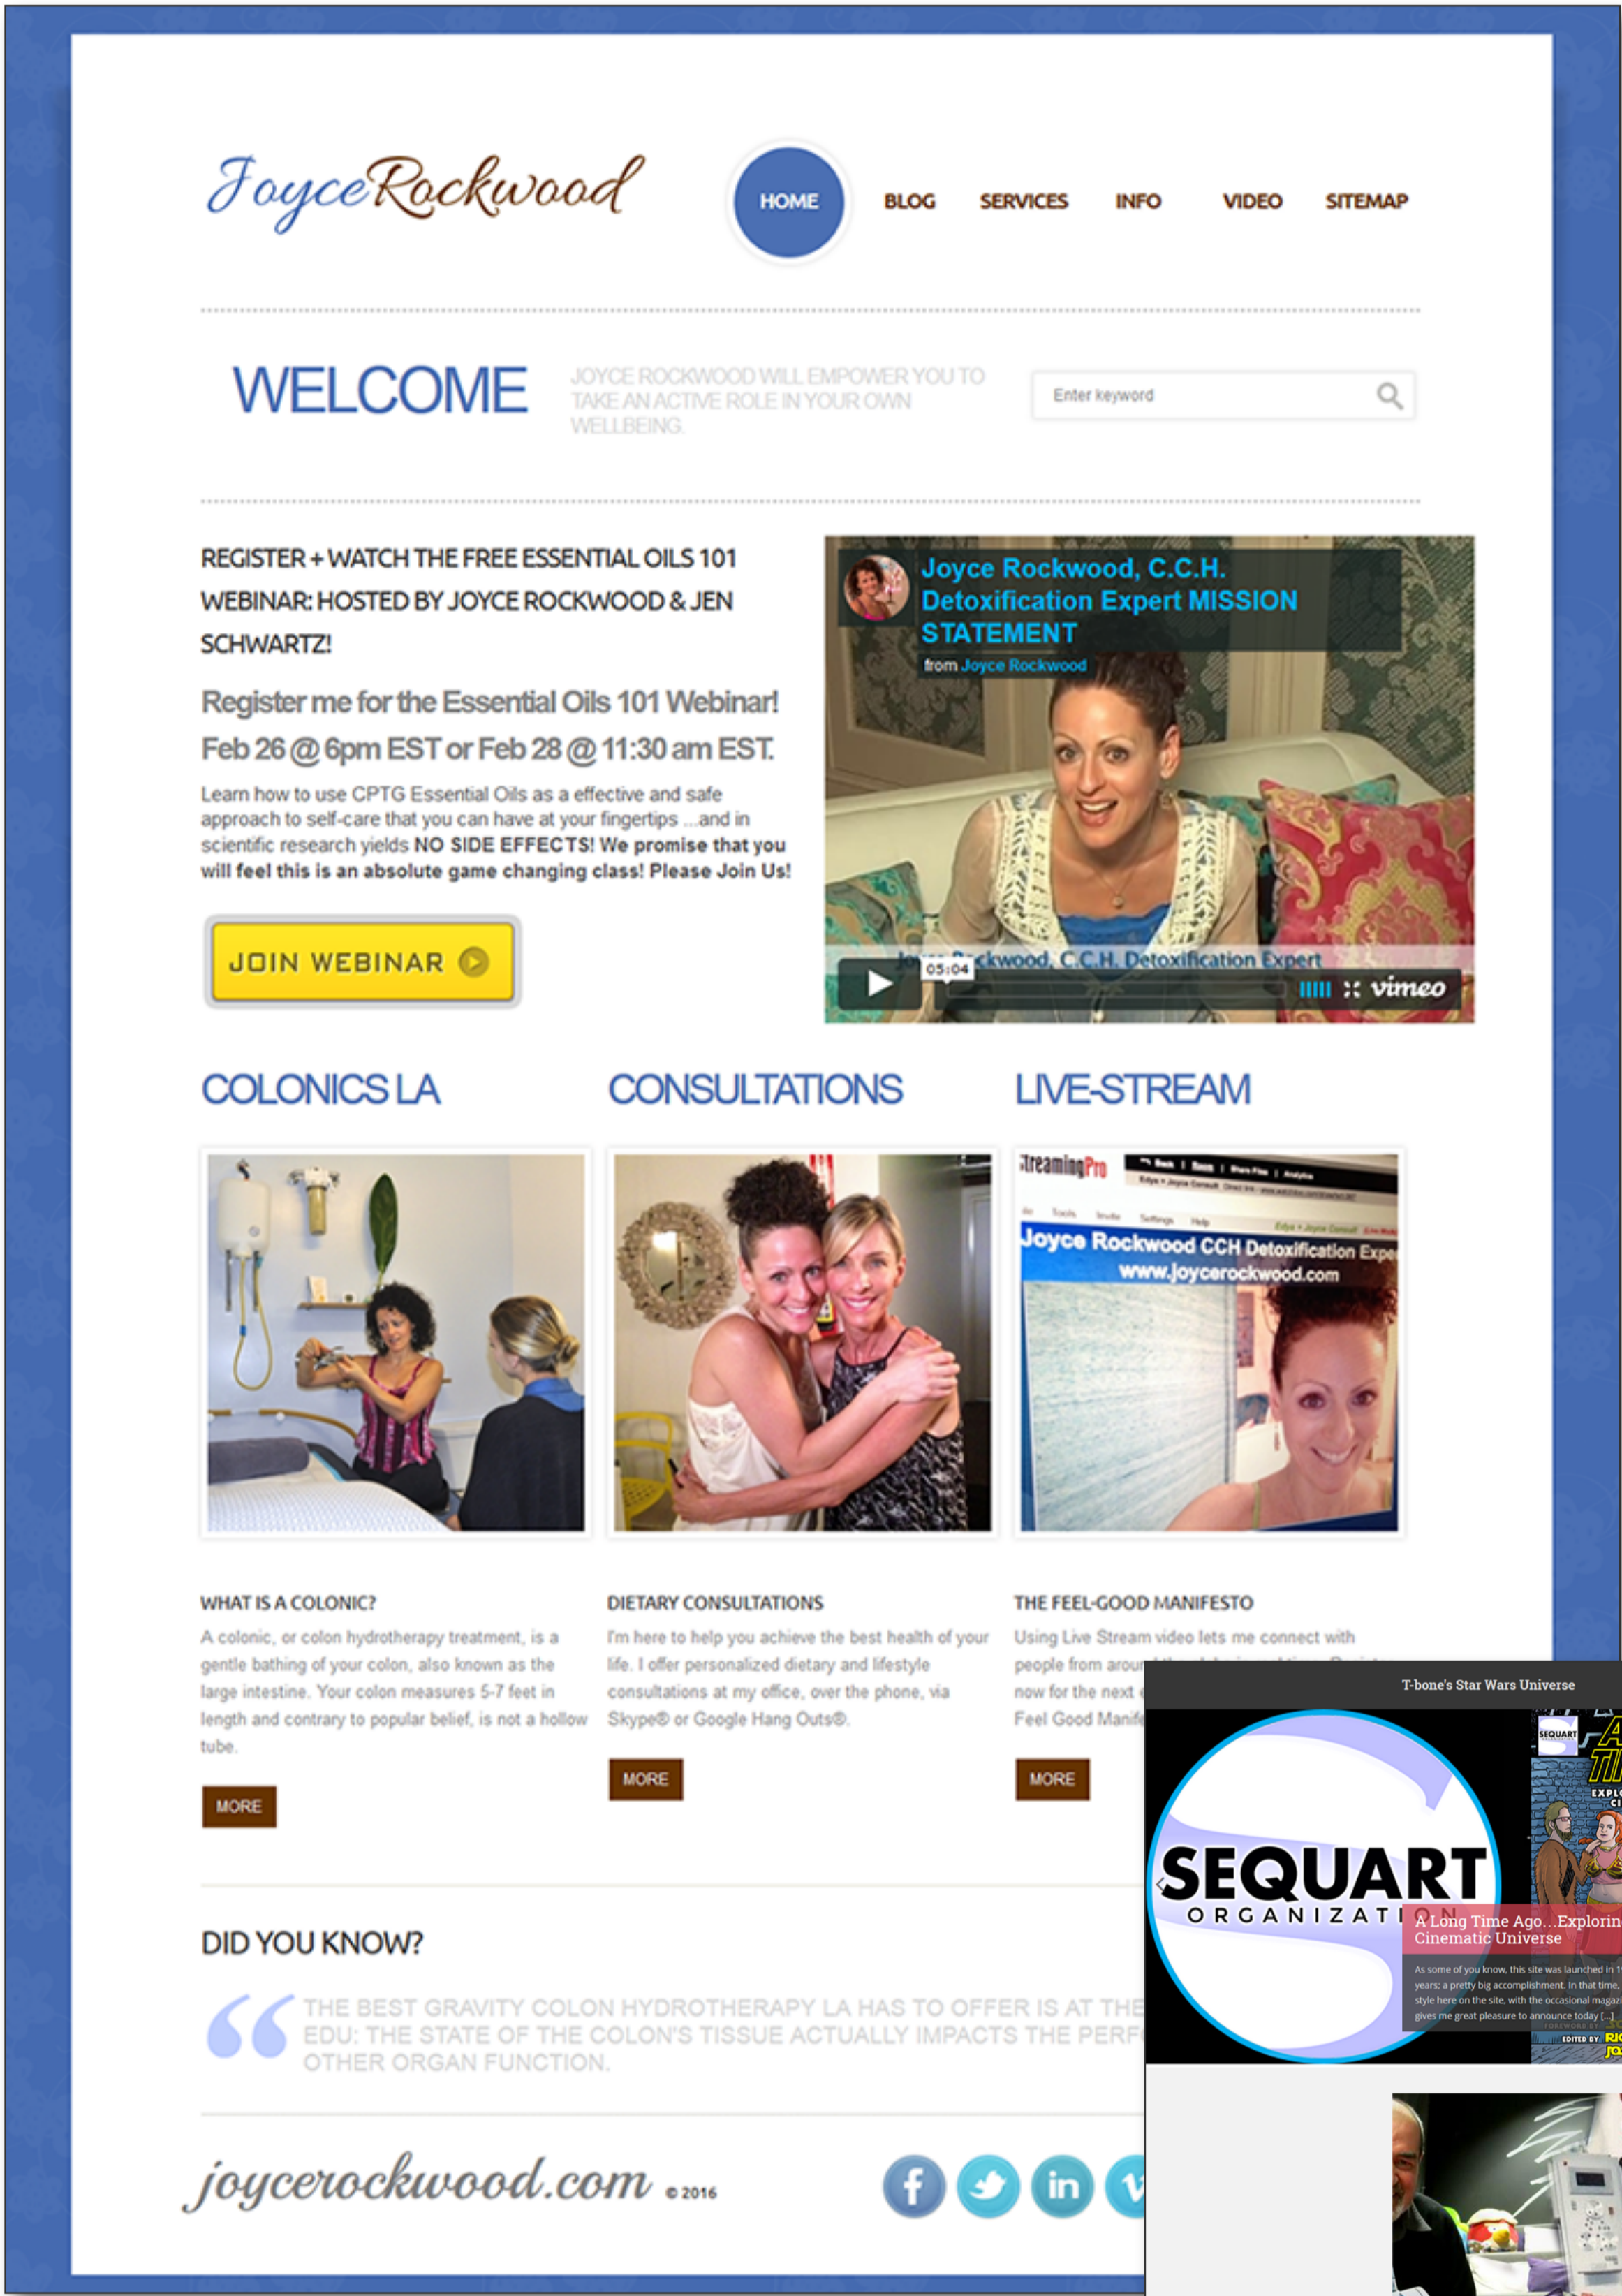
JoyceRockwood

HOME BLOG SERVICES INFO VIDEO SITEMAP

WELCOME

JOYCE ROCKWOOD WILL EMPOWER YOU TO TAKE AN ACTIVE ROLE IN YOUR OWN WELLBEING.

Enter keyword

REGISTER + WATCH THE FREE ESSENTIAL OILS 101 WEBINAR: HOSTED BY JOYCE ROCKWOOD & JEN SCHWARTZ!

Register me for the Essential Oils 101 Webinar! Feb 26 @ 6pm EST or Feb 28 @ 11:30 am EST.

Learn how to use CPTG Essential Oils as a effective and safe approach to self-care that you can have at your fingertips ...and in scientific research yields NO SIDE EFFECTS! We promise that you will feel this is an absolute game changing class! Please Join Us!

JOIN WEBINAR

Joyce Rockwood, C.C.H. Detoxification Expert MISSION STATEMENT
from Joyce Rockwood
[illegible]ckwood, C.C.H. Detoxification Expert
05:04
vimeo

COLONICS LA

CONSULTATIONS

LIVE-STREAM

treamingPro
Joyce Rockwood CCH Detoxification Expe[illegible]
www.joycerockwood.com

WHAT IS A COLONIC?

A colonic, or colon hydrotherapy treatment, is a gentle bathing of your colon, also known as the large intestine. Your colon measures 5-7 feet in length and contrary to popular belief, is not a hollow tube.

MORE

DIETARY CONSULTATIONS

I'm here to help you achieve the best health of your life. I offer personalized dietary and lifestyle consultations at my office, over the phone, via Skype® or Google Hang Outs®.

MORE

THE FEEL-GOOD MANIFESTO

Using Live Stream video lets me connect with people from aroun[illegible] now for the next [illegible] Feel Good Manif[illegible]

MORE

DID YOU KNOW?

THE BEST GRAVITY COLON HYDROTHERAPY LA HAS TO OFFER IS AT THE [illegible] EDU: THE STATE OF THE COLON'S TISSUE ACTUALLY IMPACTS THE PERF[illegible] OTHER ORGAN FUNCTION.

joycerockwood.com ©2016

T-bone's Star Wars Universe

SEQUART ORGANIZATION

A Long Time Ago...Explorin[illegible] Cinematic Universe

As some of you know, this site was launched in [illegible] years; a pretty big accomplishment. In that time, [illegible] style here on the site, with the occasional magaz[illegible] gives me great pleasure to announce today [...]